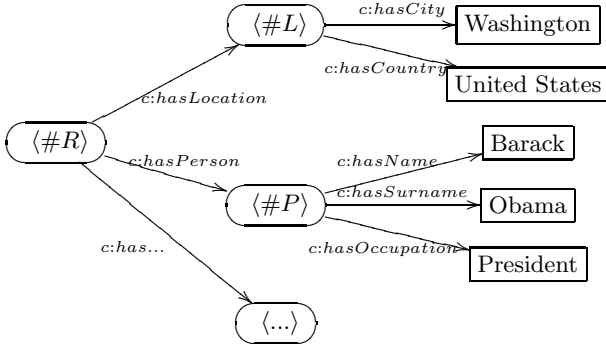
$\langle \#L \rangle$

$c{:}hasCity$

Washington

$c{:}hasCountry$

United States

$c{:}hasLocation$

$\langle \#R \rangle$

$c{:}hasPerson$

$c{:}hasName$

Barack

$c{:}hasSurname$

$\langle \#P \rangle$

Obama

$c{:}hasOccupation$

President

$c{:}has...$

$\langle ... \rangle$